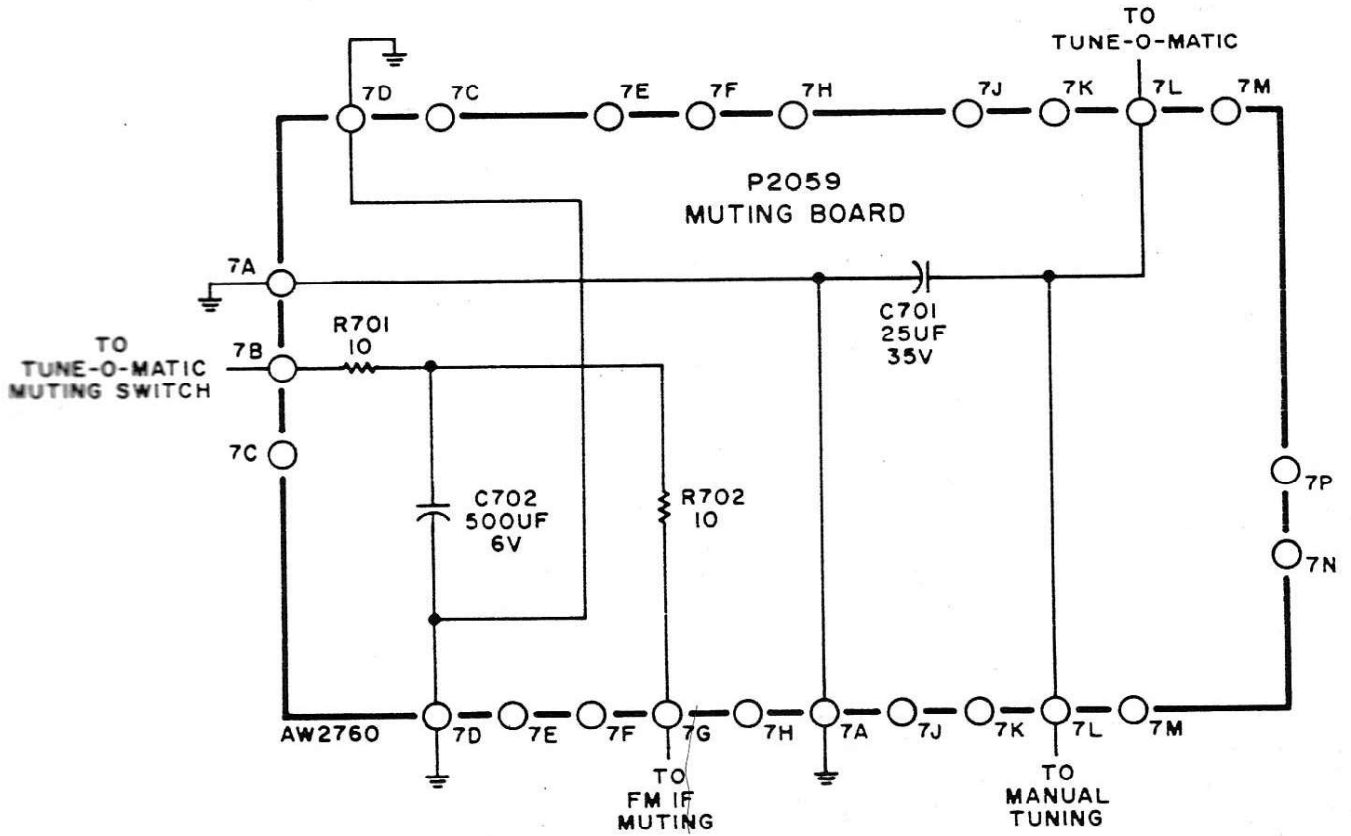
TO
TUNE-O-MATIC

7D 7C 7E 7F 7H 7J 7K 7L 7M

P2059
MUTING BOARD

7A

C701
25UF
35V

TO
TUNE-O-MATIC
MUTING SWITCH

7B

R701
10

7C

C702
500UF
6V

R702
10

7P

7N

AW2760

7D 7E 7F 7G 7H 7A 7J 7K 7L 7M

TO
FM IF
MUTING

TO
MANUAL
TUNING